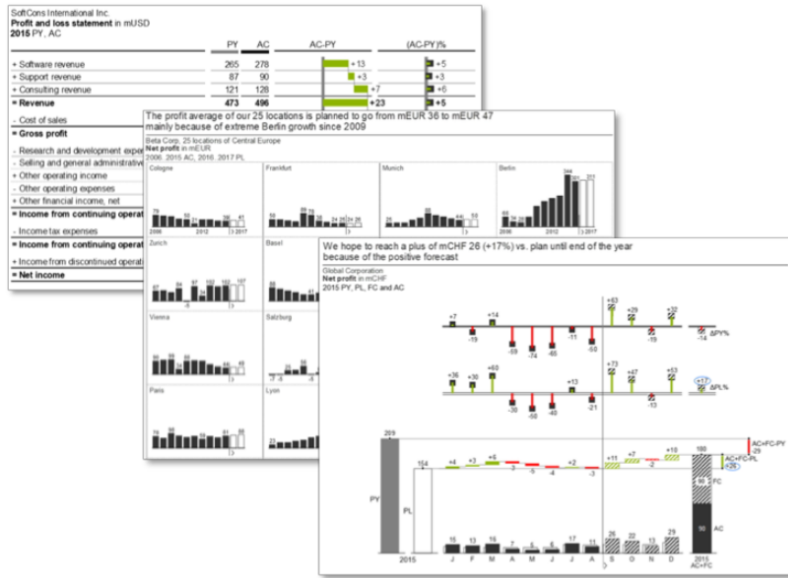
SoftCons International Inc.
Profit and loss statement in mUSD
2015 PY, AC

| | PY | AC | AC-PY | (AC-PY)% |
|---|---|---|---|---|
| + Software revenue | 265 | 278 | +13 | +5 |
| + Support revenue | 87 | 90 | +3 | +3 |
| + Consulting revenue | 121 | 128 | +7 | +6 |
| = Revenue | 473 | 496 | +23 | +5 |

- Cost of sales
= Gross profit
- Research and development expe
- Selling and general administrative
+ Other operating income
- Other operating expenses
+ Other financial income, net
= Income from continuing operat
- Income tax expenses
= Income from continuing operat
+ Income from discontinued operati
= Net income

The profit average of our 25 locations is planned to go from mEUR 36 to mEUR 47 mainly because of extreme Berlin growth since 2009

Beta Corp. 25 locations of Central Europe
Net profit in mEUR
2006..2015 AC, 2016..2017 PL

Cologne
Frankfurt
Munich
Berlin
Zurich
Basel
Vienna
Salzburg
Paris
Lyon

We hope to reach a plus of mCHF 26 (+17%) vs. plan until end of the year because of the positive forecast

Global Corporation
Net profit in mCHF
2015 PY, PL, FC and AC

ΔPY%
ΔPL%

+7 +14 -19 -59 -74 -60 -11 -50 +63 +29 -19 +32 -14
+36 +30 +60 -30 -60 -40 +13 -21 +73 +47 -13 +53 +17

209 154 +4 +3 +6 -3 -5 -4 +2 -3 +11 +7 -2 +10 180
AC+FC-PY 29
AC+FC-PL +26

15 13 16 7 6 6 17 11 26 22 13 29 90 90

PY PL AC FC
2015 J F M A M J J A S O N D 2015 AC+FC